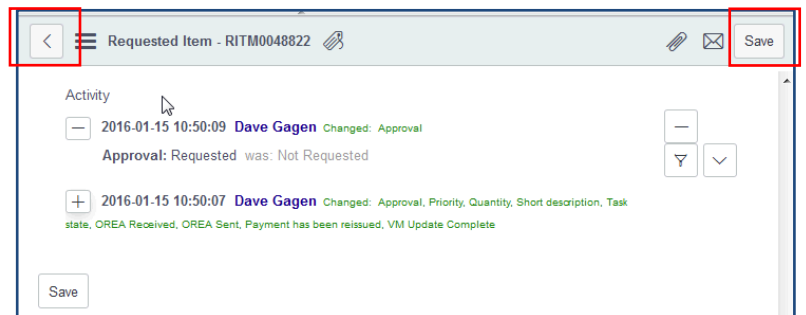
Requested Item - RITM0048822

Save

Activity

2016-01-15 10:50:09 Dave Gagen Changed: Approval

Approval: Requested was: Not Requested

2016-01-15 10:50:07 Dave Gagen Changed: Approval, Priority, Quantity, Short description, Task state, OREA Received, OREA Sent, Payment has been reissued, VM Update Complete

Save